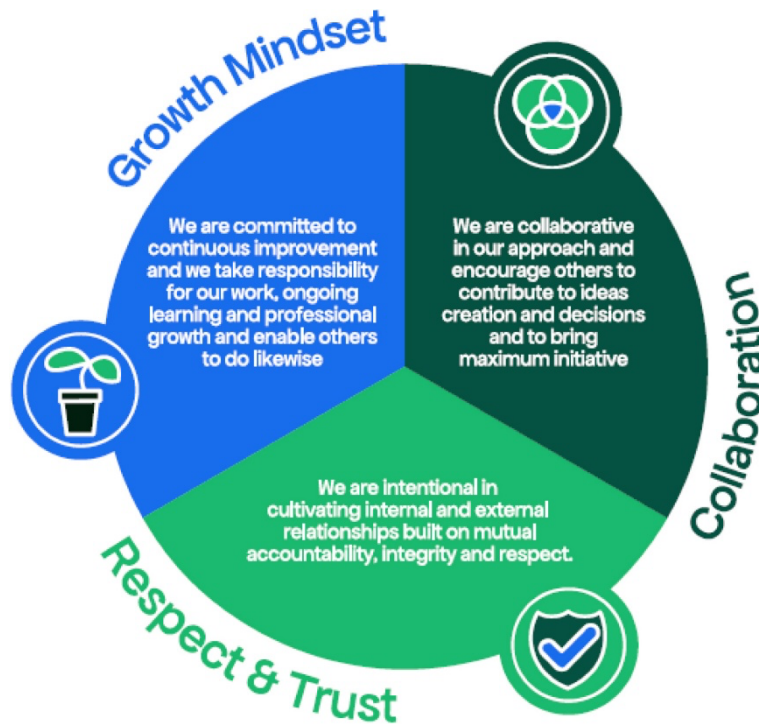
Growth Mindset

We are committed to continuous improvement and we take responsibility for our work, ongoing learning and professional growth and enable others to do likewise

Collaboration

We are collaborative in our approach and encourage others to contribute to ideas creation and decisions and to bring maximum initiative

Respect & Trust

We are intentional in cultivating internal and external relationships built on mutual accountability, integrity and respect.